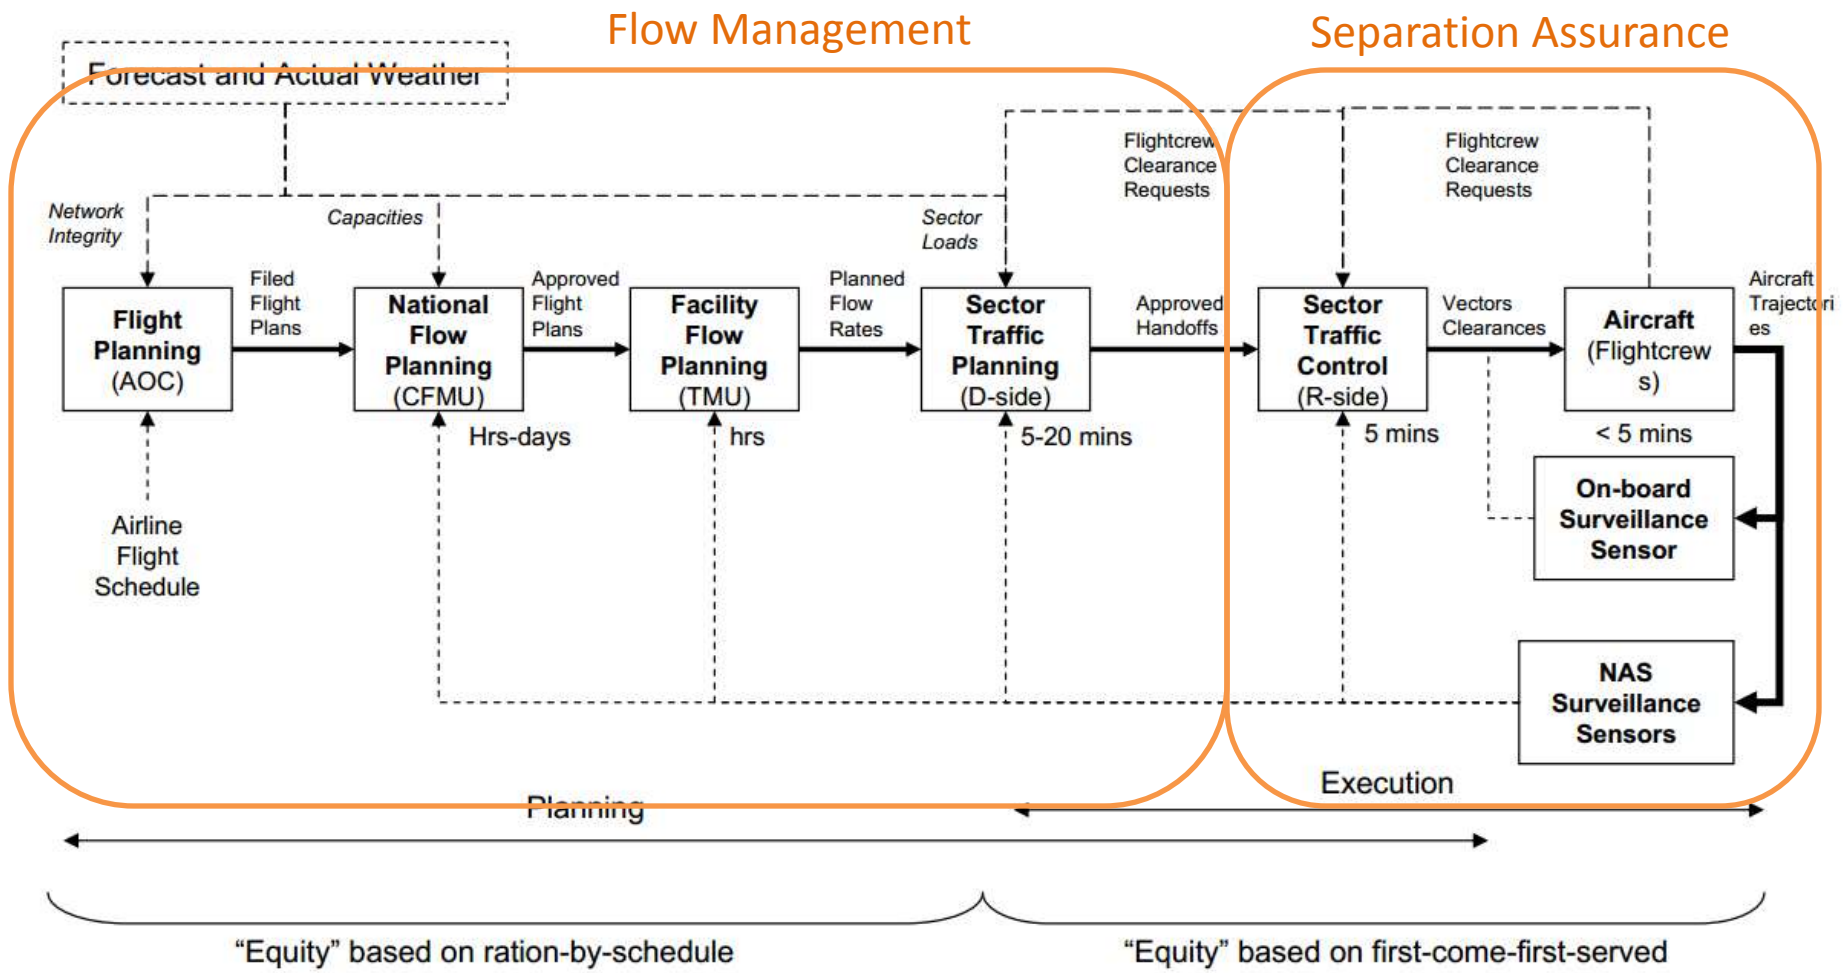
Flow Management

Separation Assurance

Forecast and Actual Weather

Network Integrity

Capacities

Sector Loads

Flightcrew Clearance Requests

Flightcrew Clearance Requests

Flight Planning (AOC)

Filed Flight Plans

National Flow Planning (CFMU)

Approved Flight Plans

Facility Flow Planning (TMU)

Planned Flow Rates

Sector Traffic Planning (D-side)

Approved Handoffs

Sector Traffic Control (R-side)

Vectors Clearances

Aircraft (Flightcrew s)

Aircraft Trajectori es

Hrs-days

hrs

5-20 mins

5 mins

< 5 mins

Airline Flight Schedule

On-board Surveillance Sensor

NAS Surveillance Sensors

Execution

Planning

“Equity” based on ration-by-schedule

“Equity” based on first-come-first-served